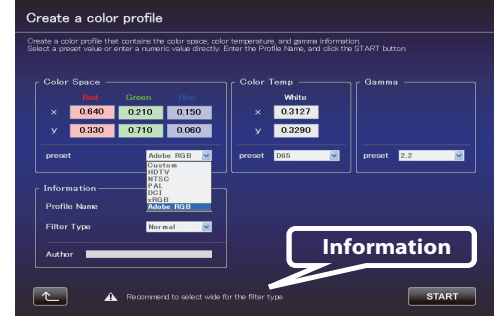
Create a color profile

Create a color profile that contains the color space, color temperature, and gamma information. Select a preset value or enter a numeric value directly. Enter the Profile Name, and click the START button.

Color Space

| | Red | Green | Blue |
|---|---|---|---|
| x | 0.640 | 0.210 | 0.150 |
| y | 0.330 | 0.710 | 0.060 |

preset Adobe RGB

Custom
HDTV
NTSC
PAL
DCI
sRGB
Adobe RGB

Color Temp

White

x 0.3127
y 0.3290

preset D65

Gamma

preset 2.2

Information

Profile Name

Filter Type Normal

Author

Information

Recommend to select wide for the filter type.

START